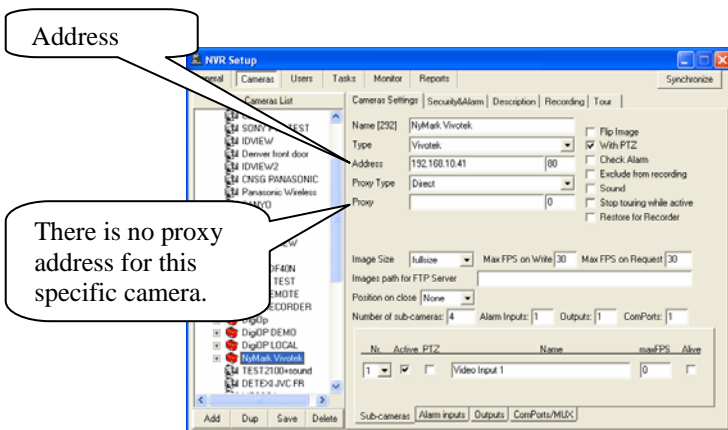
Address

NVR Setup

eneral | Cameras | Users | Tasks | Monitor | Reports | Synchronize

Cameras List

SONY P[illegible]TEST
IDVIEW
Denver front door
IDVIEW2
CNSG PANASONIC
Panasonic Wireless
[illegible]NYO
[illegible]EW
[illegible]OF40N
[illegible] TEST
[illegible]EMOTE
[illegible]RECORDER
DigiUp
DigiOP DEMO
DigiOP LOCAL
NyMark Vivotek
TEST2100+sound
DETEXI JVC FR

There is no proxy address for this specific camera.

Add | Dup | Save | Delete

Cameras Settings | Security&Alarm | Description | Recording | Tour

Name [292] NyMark Vivotek
Type Vivotek
Address 192.168.10.41 80
Proxy Type Direct
Proxy 0

Flip Image
With PTZ
Check Alarm
Exclude from recording
Sound
Stop touring while active
Restore for Recorder

Image Size fullsize
Max FPS on Write 30
Max FPS on Request 30
Images path for FTP Server
Position on close None
Number of sub-cameras: 4
Alarm Inputs: 1
Outputs: 1
ComPorts: 1

| Nr. | Active | PTZ | Name | maxFPS | Alive |
|---|---|---|---|---|---|
| 1 | ☑ | ☐ | Video Input 1 | 0 | ☐ |

Sub-cameras | Alarm inputs | Outputs | ComPorts/MUX